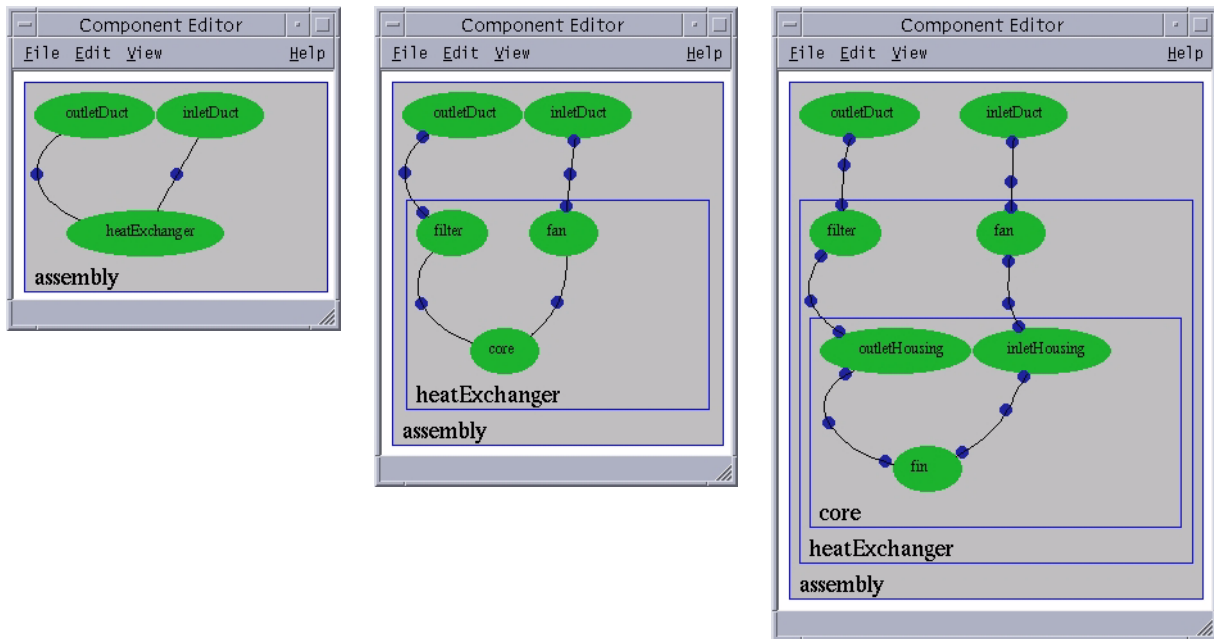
Component Editor
File Edit View Help
outletDuct
inletDuct
heatExchanger
assembly

Component Editor
File Edit View Help
outletDuct
inletDuct
filter
fan
core
heatExchanger
assembly

Component Editor
File Edit View Help
outletDuct
inletDuct
filter
fan
outletHousing
inletHousing
fin
core
heatExchanger
assembly